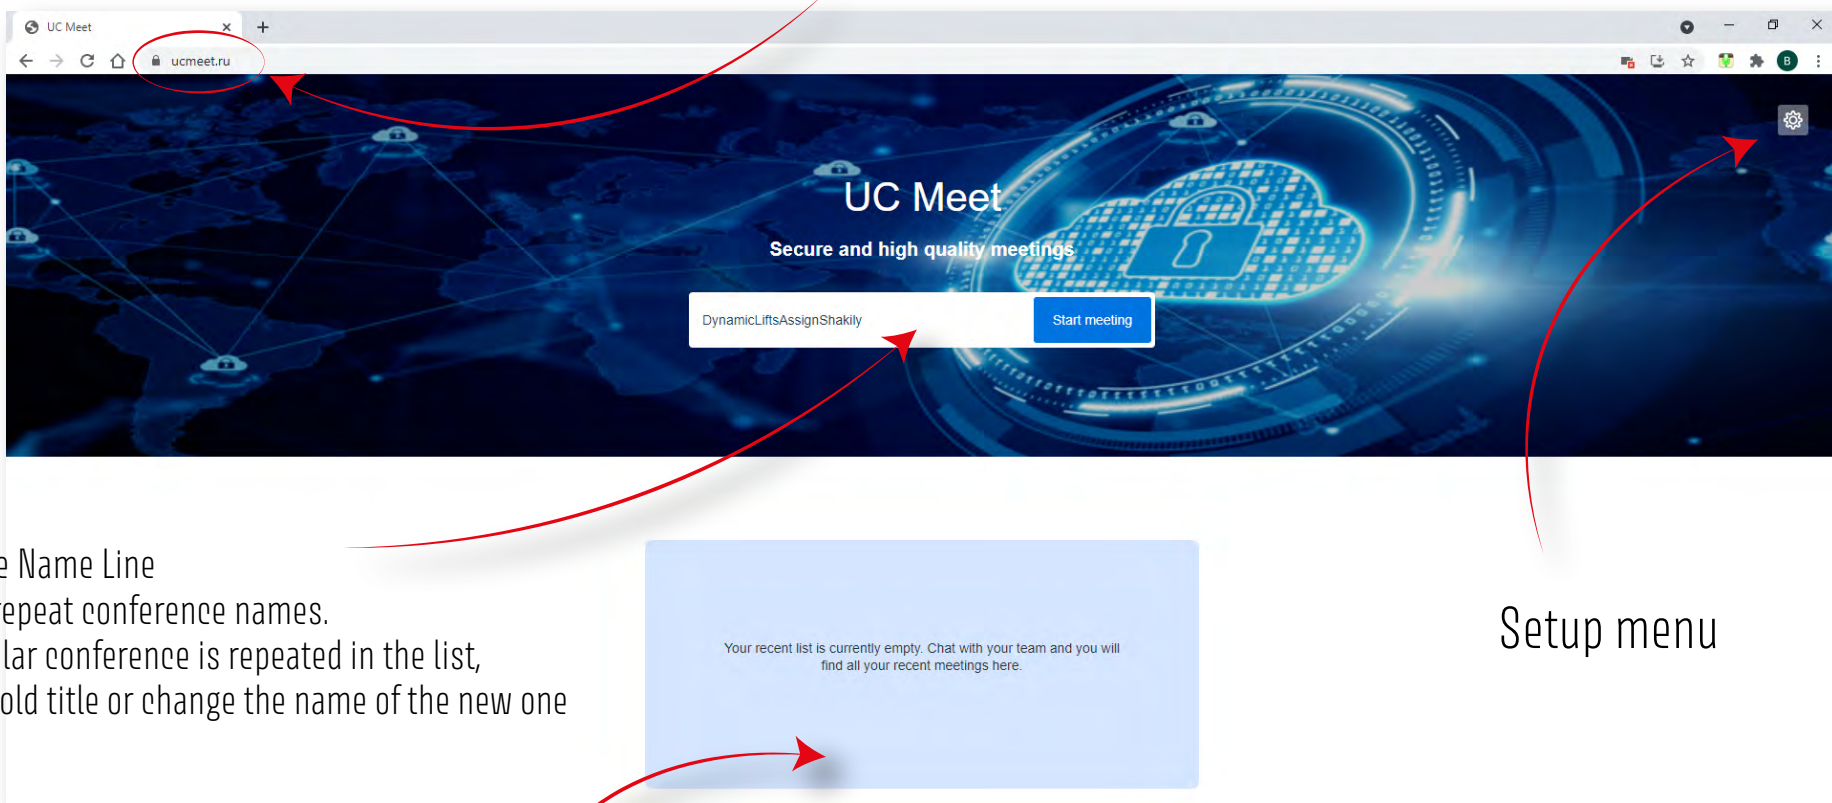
UC Meet

ucmeet.ru

UC Meet

Secure and high quality meetings

DynamicLiftsAssignShakily

Start meeting

e Name Line
epeat conference names.
lar conference is repeated in the list,
old title or change the name of the new one

Your recent list is currently empty. Chat with your team and you will find all your recent meetings here.

Setup menu